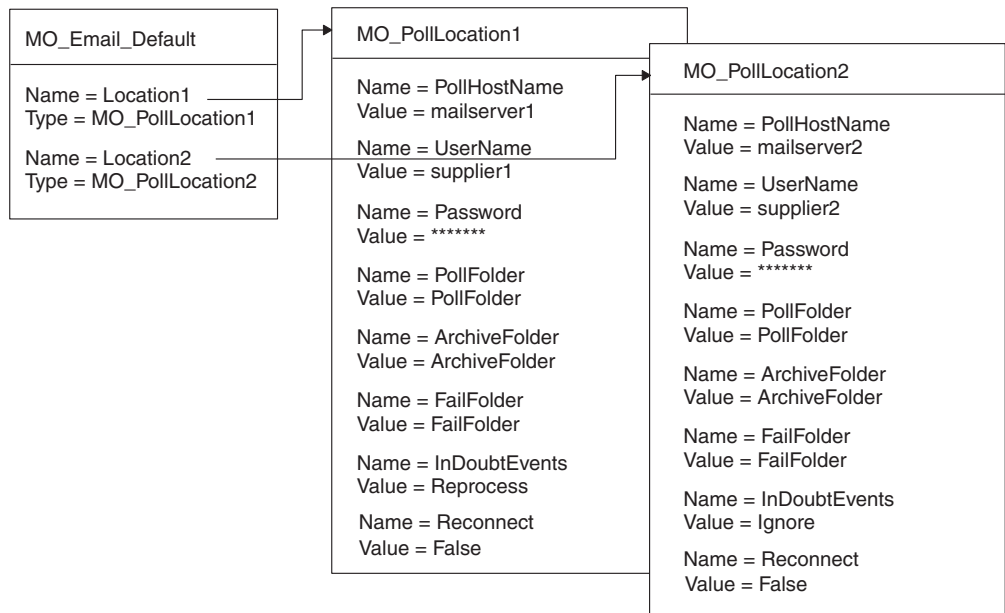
MO_Email_Default

Name = Location1
Type = MO_PollLocation1

Name = Location2
Type = MO_PollLocation2

MO_PollLocation1

Name = PollHostName
Value = mailserver1

Name = UserName
Value = supplier1

Name = Password
Value = *******

Name = PollFolder
Value = PollFolder

Name = ArchiveFolder
Value = ArchiveFolder

Name = FailFolder
Value = FailFolder

Name = InDoubtEvents
Value = Reprocess

Name = Reconnect
Value = False

MO_PollLocation2

Name = PollHostName
Value = mailserver2

Name = UserName
Value = supplier2

Name = Password
Value = *******

Name = PollFolder
Value = PollFolder

Name = ArchiveFolder
Value = ArchiveFolder

Name = FailFolder
Value = FailFolder

Name = InDoubtEvents
Value = Ignore

Name = Reconnect
Value = False